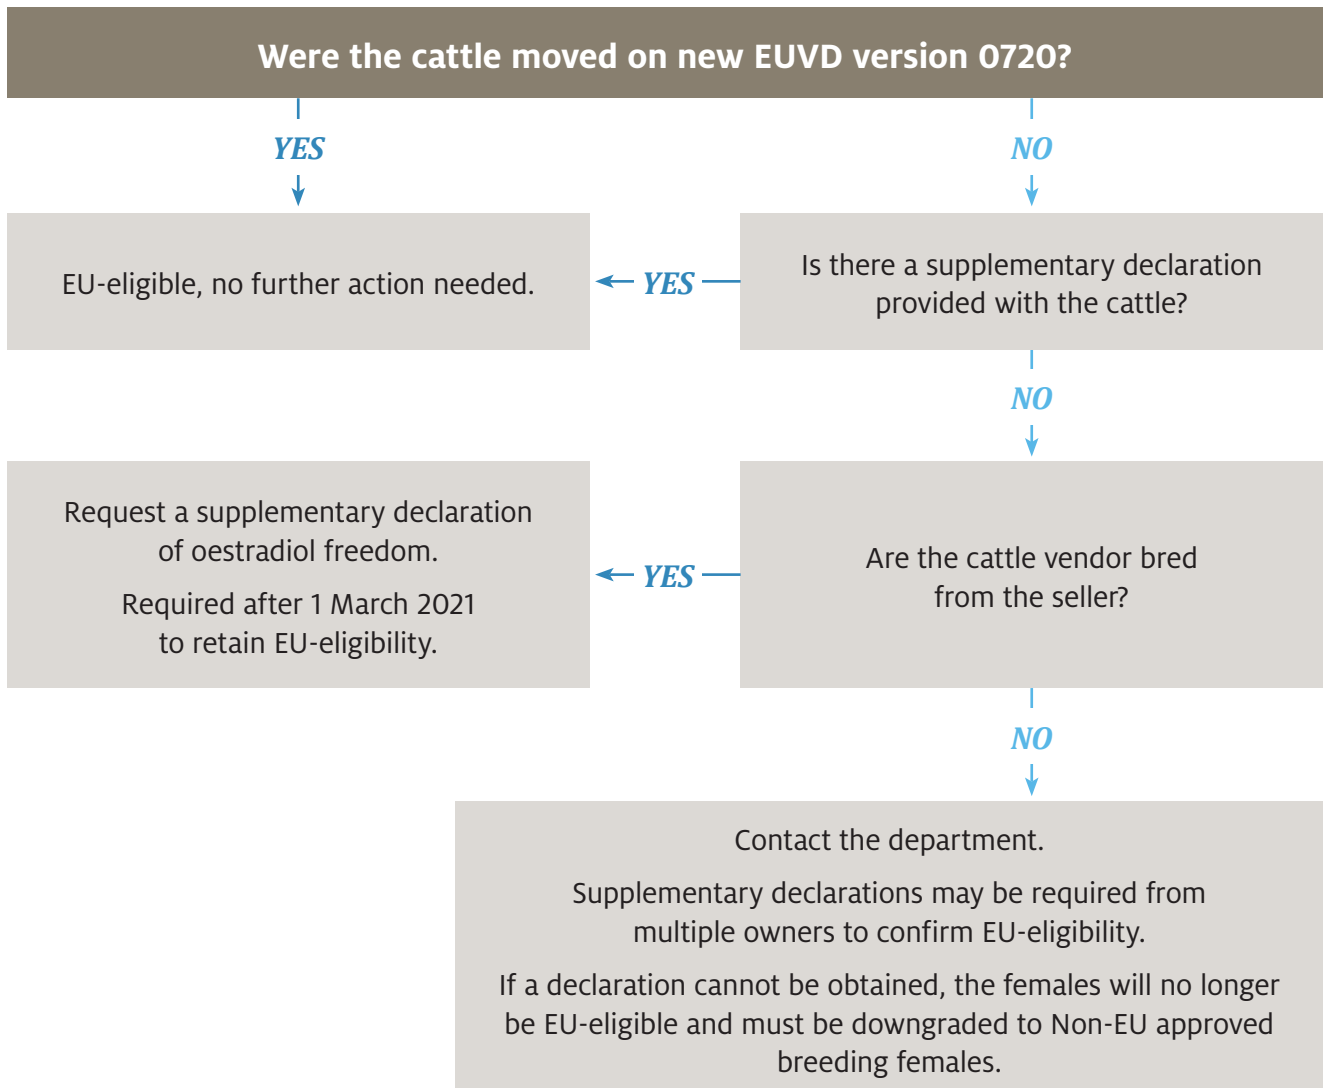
Were the cattle moved on new EUVD version 0720?

YES

NO

EU-eligible, no further action needed.

YES

Is there a supplementary declaration provided with the cattle?

NO

Request a supplementary declaration of oestradiol freedom.

Required after 1 March 2021 to retain EU-eligibility.

YES

Are the cattle vendor bred from the seller?

NO

Contact the department.

Supplementary declarations may be required from multiple owners to confirm EU-eligibility.

If a declaration cannot be obtained, the females will no longer be EU-eligible and must be downgraded to Non-EU approved breeding females.